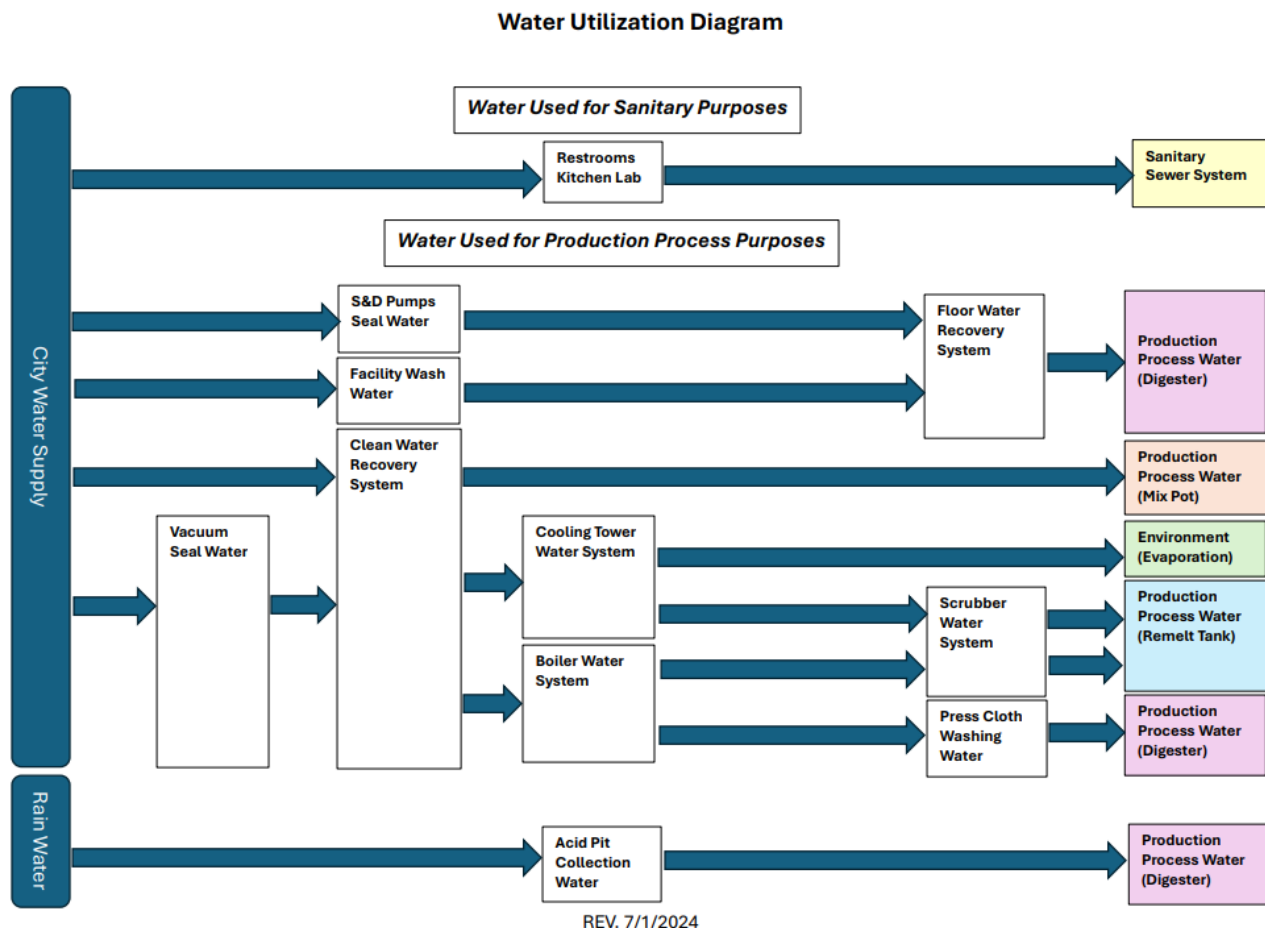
Water Utilization Diagram

City Water Supply

Water Used for Sanitary Purposes

Restrooms Kitchen Lab

Sanitary Sewer System

Water Used for Production Process Purposes

S&D Pumps Seal Water

Floor Water Recovery System

Production Process Water (Digester)

Facility Wash Water

Clean Water Recovery System

Production Process Water (Mix Pot)

Vacuum Seal Water

Cooling Tower Water System

Environment (Evaporation)

Scrubber Water System

Production Process Water (Remelt Tank)

Boiler Water System

Press Cloth Washing Water

Production Process Water (Digester)

Rain Water

Acid Pit Collection Water

Production Process Water (Digester)

REV. 7/1/2024